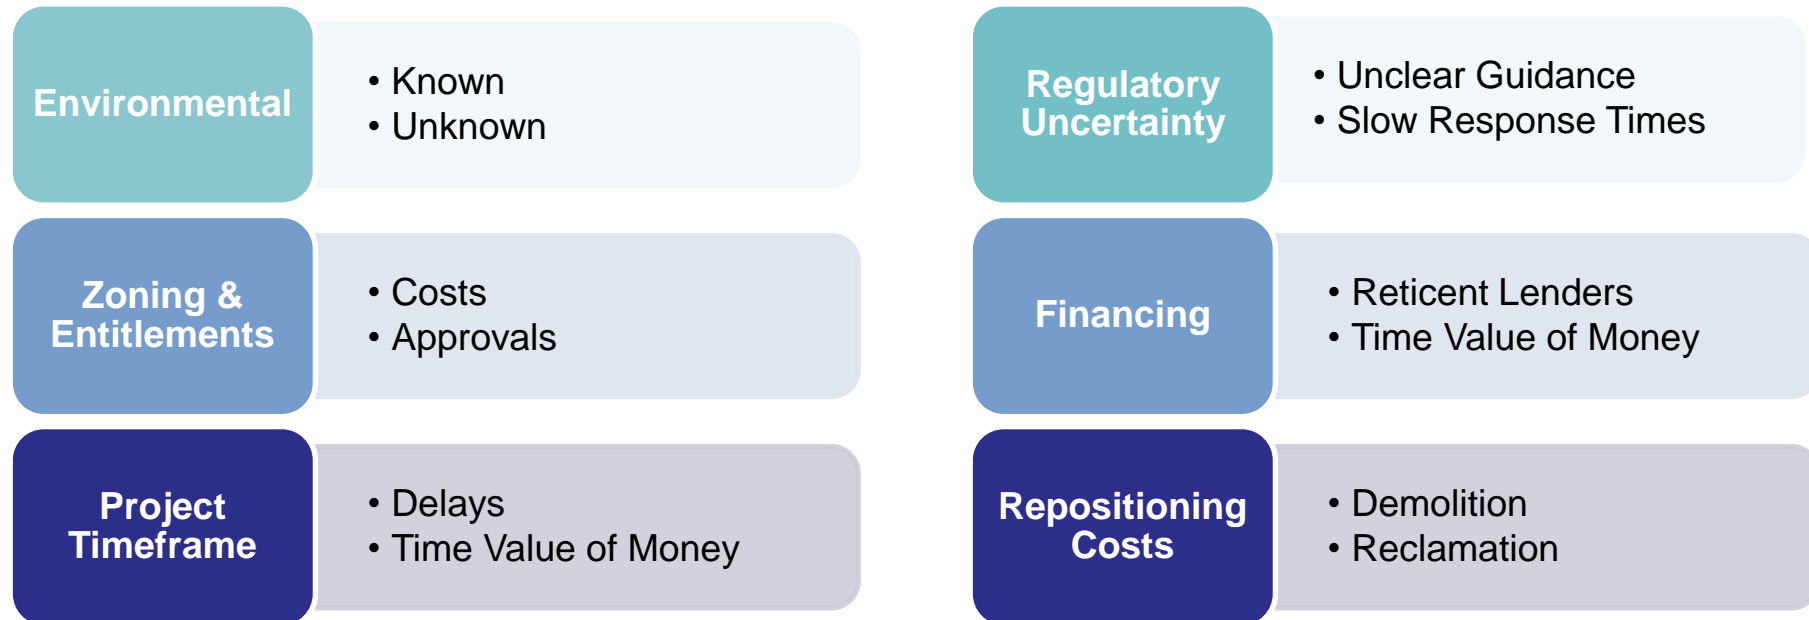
Environmental

• Known
• Unknown

Zoning & Entitlements

• Costs
• Approvals

Project Timeframe

• Delays
• Time Value of Money

Regulatory Uncertainty

• Unclear Guidance
• Slow Response Times

Financing

• Reticent Lenders
• Time Value of Money

Repositioning Costs

• Demolition
• Reclamation